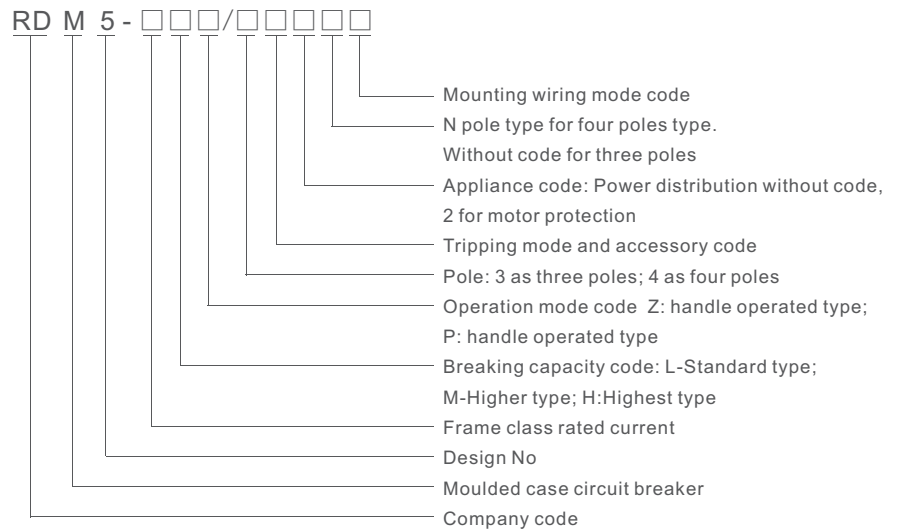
RD M 5 - □□□/□□□□□

Mounting wiring mode code

N pole type for four poles type. Without code for three poles

Appliance code: Power distribution without code, 2 for motor protection

Tripping mode and accessory code

Pole: 3 as three poles; 4 as four poles

Operation mode code Z: handle operated type; P: handle operated type

Breaking capacity code: L-Standard type; M-Higher type; H:Highest type

Frame class rated current

Design No

Moulded case circuit breaker

Company code